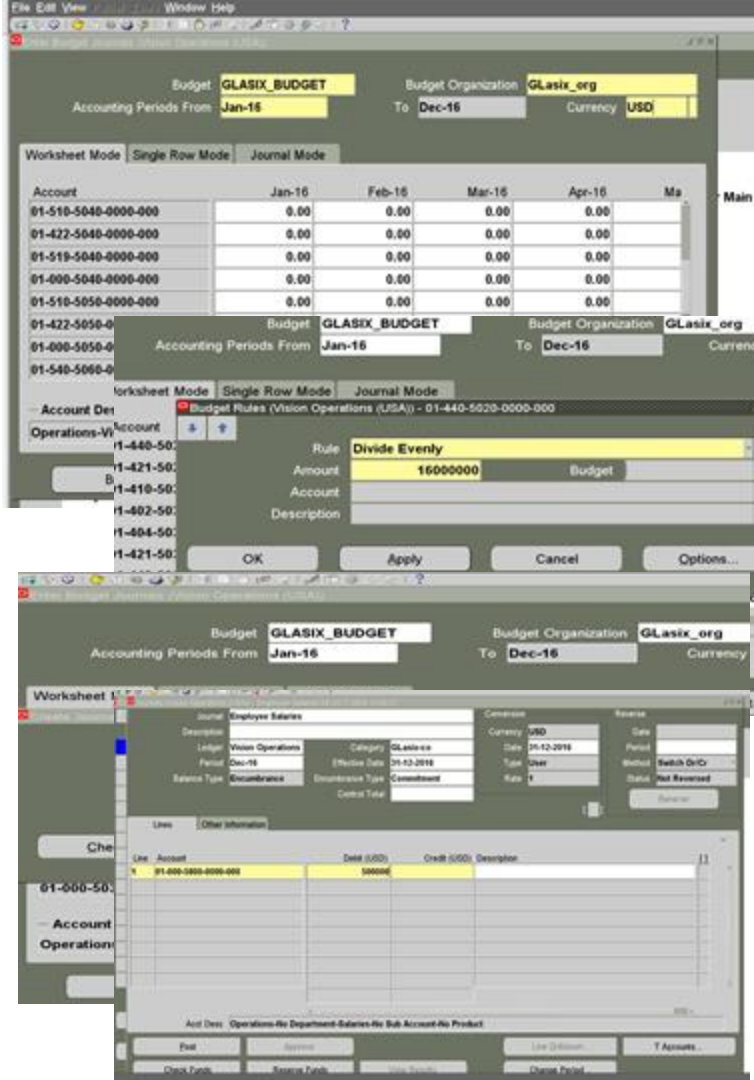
File Edit View Window Help

Budget GLASIX_BUDGET
Budget Organization GLasix_org
Accounting Periods From Jan-16
To Dec-16
Currency USD

Worksheet Mode | Single Row Mode | Journal Mode

| Account | Jan-16 | Feb-16 | Mar-16 | Apr-16 | Ma |
|---|---|---|---|---|---|
| 01-510-5040-0000-000 | 0.00 | 0.00 | 0.00 | 0.00 | |
| 01-422-5040-0000-000 | 0.00 | 0.00 | 0.00 | 0.00 | |
| 01-519-5040-0000-000 | 0.00 | 0.00 | 0.00 | 0.00 | |
| 01-000-5040-0000-000 | 0.00 | 0.00 | 0.00 | 0.00 | |
| 01-510-5050-0000-000 | 0.00 | 0.00 | 0.00 | 0.00 | |
| 01-422-5050- | | | | | |
| 01-000-5050- | | | | | |
| 01-540-5060- | | | | | |

Main

Account Des
Operations-Vi

Budget GLASIX_BUDGET
Budget Organization GLasix_org
Accounting Periods From Jan-16
To Dec-16
Currenc

Worksheet Mode | Single Row Mode | Journal Mode

Account
01-440-50
01-421-50
01-410-50
01-402-50
01-404-50
01-421-50

Budget Rules (Vision Operations (USA)) - 01-440-5020-0000-000

Rule Divide Evenly
Amount 16000000
Budget
Account
Description

OK | Apply | Cancel | Options...

Budget GLASIX_BUDGET
Budget Organization GLasix_org
Accounting Periods From Jan-16
To Dec-16
Currency

Worksheet M

Che
01-000-50
Account
Operation

Journal Employee Salaries
Description
Ledger Vision Operations
Category GLasix-co
Period Dec-16
Effective Date 31-12-2016
Balance Type Encumbrance
Encumbrance Type Commitment
Control Total

Conversion
Currency USD
Date 31-12-2016
Type User
Rate 1

Reverse
Date
Period
Method Switch Dr/Cr
Status Not Reversed
Reverse

Lines | Other Information

| Line | Account | Debit (USD) | Credit (USD) | Description |
|---|---|---|---|---|
| 1 | 01-000-5800-0000-000 | 500000 | | |

Acct Desc Operations-No Department-Salaries-No Sub Account-No Product

Post | Approve | Line Drilldown | T Accounts...
Check Funds | Reserve Funds | View Results | Change Period